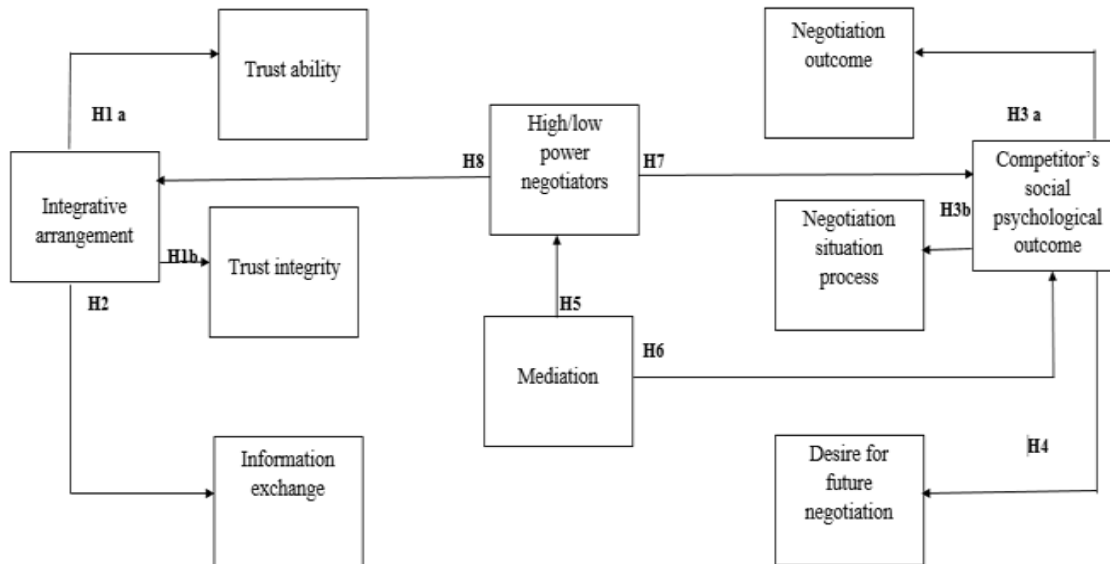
Trust ability

H1 a

Integrative arrangement

H1b

Trust integrity

H2

Information exchange

H8

High/low power negotiators

H7

H5

Mediation

H6

Negotiation outcome

H3 a

Competitor's social psychological outcome

H3b

Negotiation situation process

H4

Desire for future negotiation